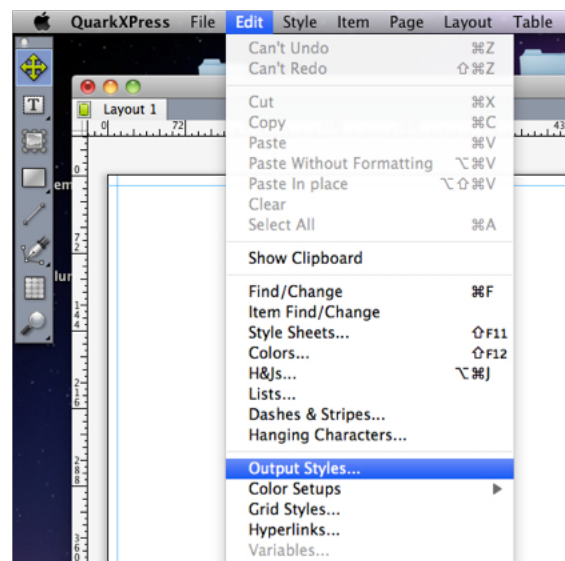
QuarkXPress File Edit Style Item Page Layout Table

Layout 1

0 72 43

Can't Undo ⌘Z
Can't Redo ⇧⌘Z

Cut ⌘X
Copy ⌘C
Paste ⌘V
Paste Without Formatting ⌥⌘V
Paste In place ⌥⇧⌘V
Clear
Select All ⌘A

Show Clipboard

Find/Change ⌘F
Item Find/Change
Style Sheets... ⇧F11
Colors... ⇧F12
H&Js... ⌥⌘J
Lists...
Dashes & Stripes...
Hanging Characters...

Output Styles...
Color Setups
Grid Styles...
Hyperlinks...
Variables...